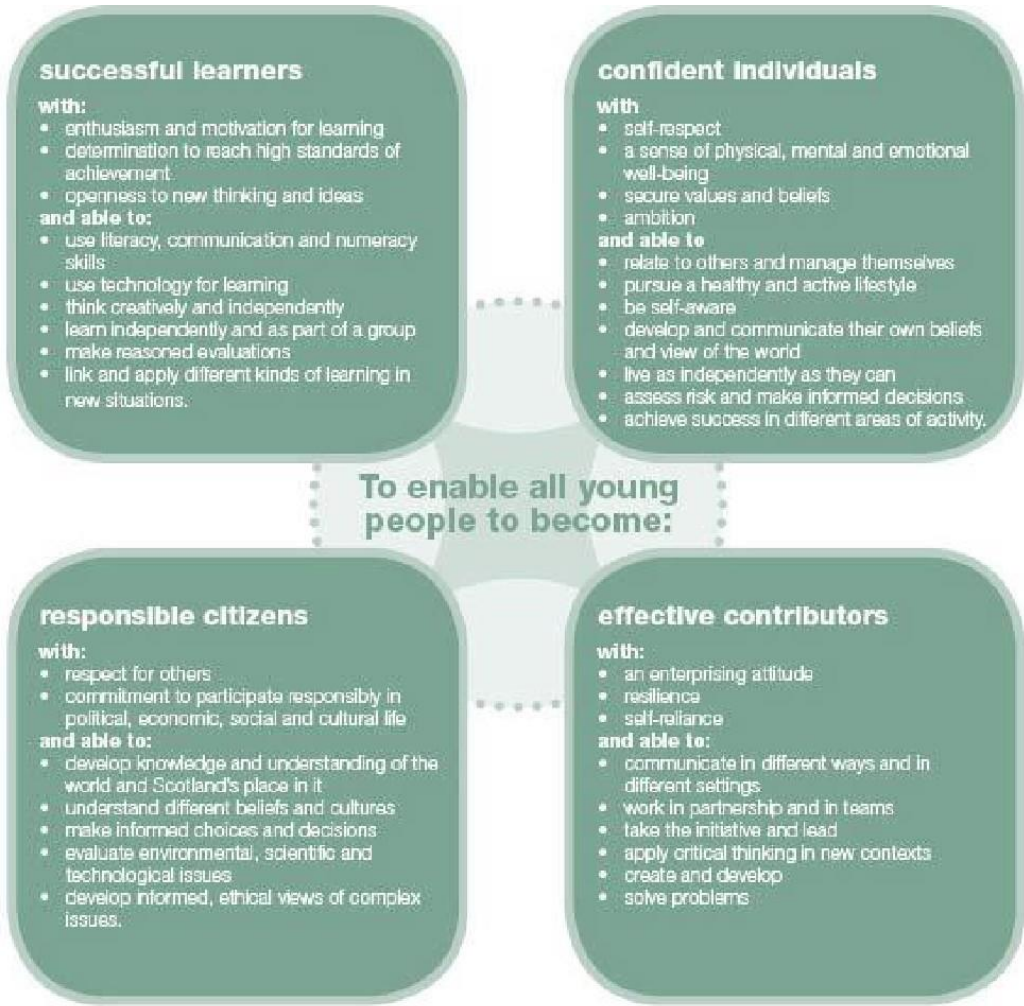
successful learners

with:
- enthusiasm and motivation for learning
- determination to reach high standards of achievement
- openness to new thinking and ideas

and able to:
- use literacy, communication and numeracy skills
- use technology for learning
- think creatively and independently
- learn independently and as part of a group
- make reasoned evaluations
- link and apply different kinds of learning in new situations.

confident individuals

with
- self-respect
- a sense of physical, mental and emotional well-being
- secure values and beliefs
- ambition

and able to
- relate to others and manage themselves
- pursue a healthy and active lifestyle
- be self-aware
- develop and communicate their own beliefs and view of the world
- live as independently as they can
- assess risk and make informed decisions
- achieve success in different areas of activity.

To enable all young people to become:

responsible citizens

with:
- respect for others
- commitment to participate responsibly in political, economic, social and cultural life

and able to:
- develop knowledge and understanding of the world and Scotland's place in it
- understand different beliefs and cultures
- make informed choices and decisions
- evaluate environmental, scientific and technological issues
- develop informed, ethical views of complex issues.

effective contributors

with:
- an enterprising attitude
- resilience
- self-reliance

and able to:
- communicate in different ways and in different settings
- work in partnership and in teams
- take the initiative and lead
- apply critical thinking in new contexts
- create and develop
- solve problems